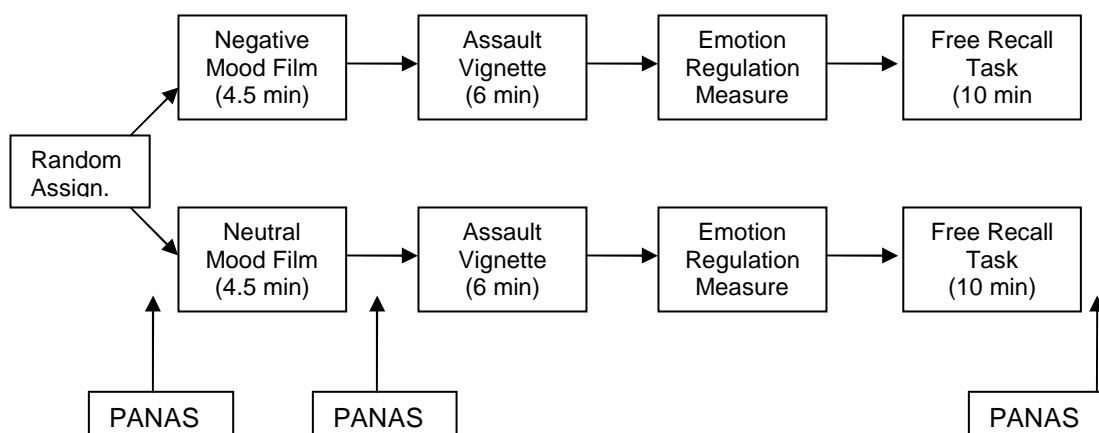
Negative Mood Film (4.5 min)

Assault Vignette (6 min)

Emotion Regulation Measure

Free Recall Task (10 min

Random Assign.

Neutral Mood Film (4.5 min)

Assault Vignette (6 min)

Emotion Regulation Measure

Free Recall Task (10 min)

PANAS

PANAS

PANAS